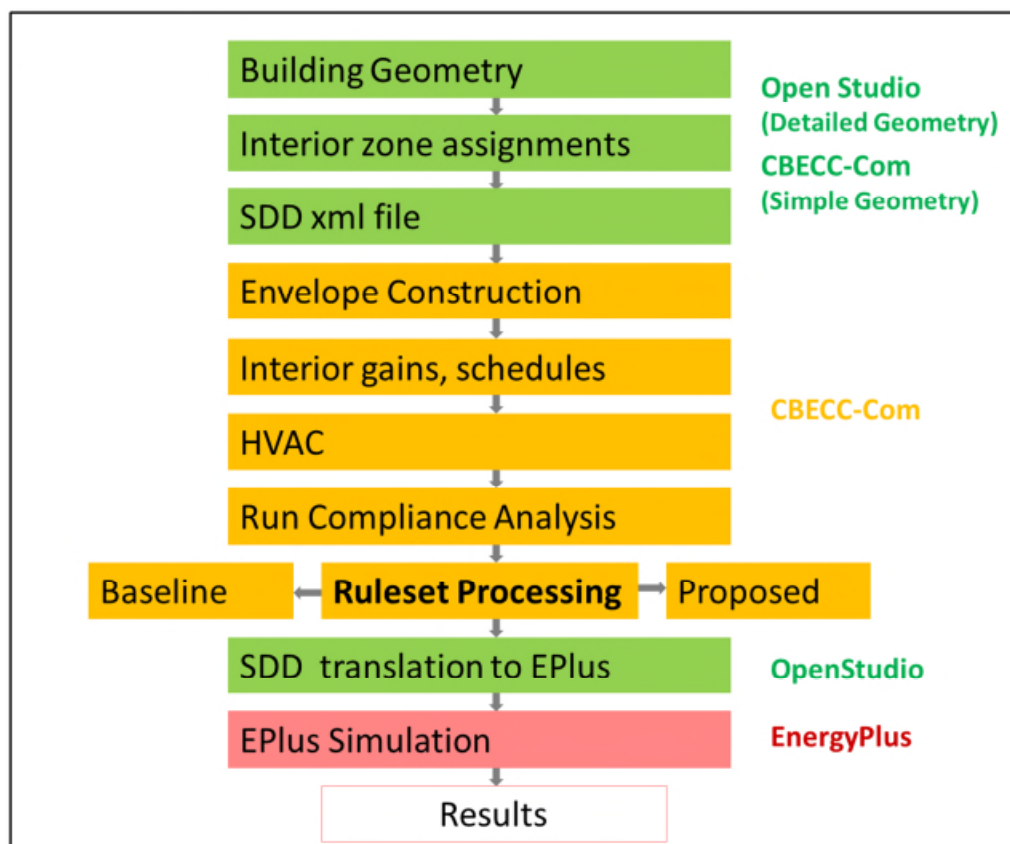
Building Geometry

Open Studio
(Detailed Geometry)

Interior zone assignments

CBECC-Com
(Simple Geometry)

SDD xml file

Envelope Construction

Interior gains, schedules

CBECC-Com

HVAC

Run Compliance Analysis

Baseline

Ruleset Processing

Proposed

SDD translation to EPlus

OpenStudio

EPlus Simulation

EnergyPlus

Results